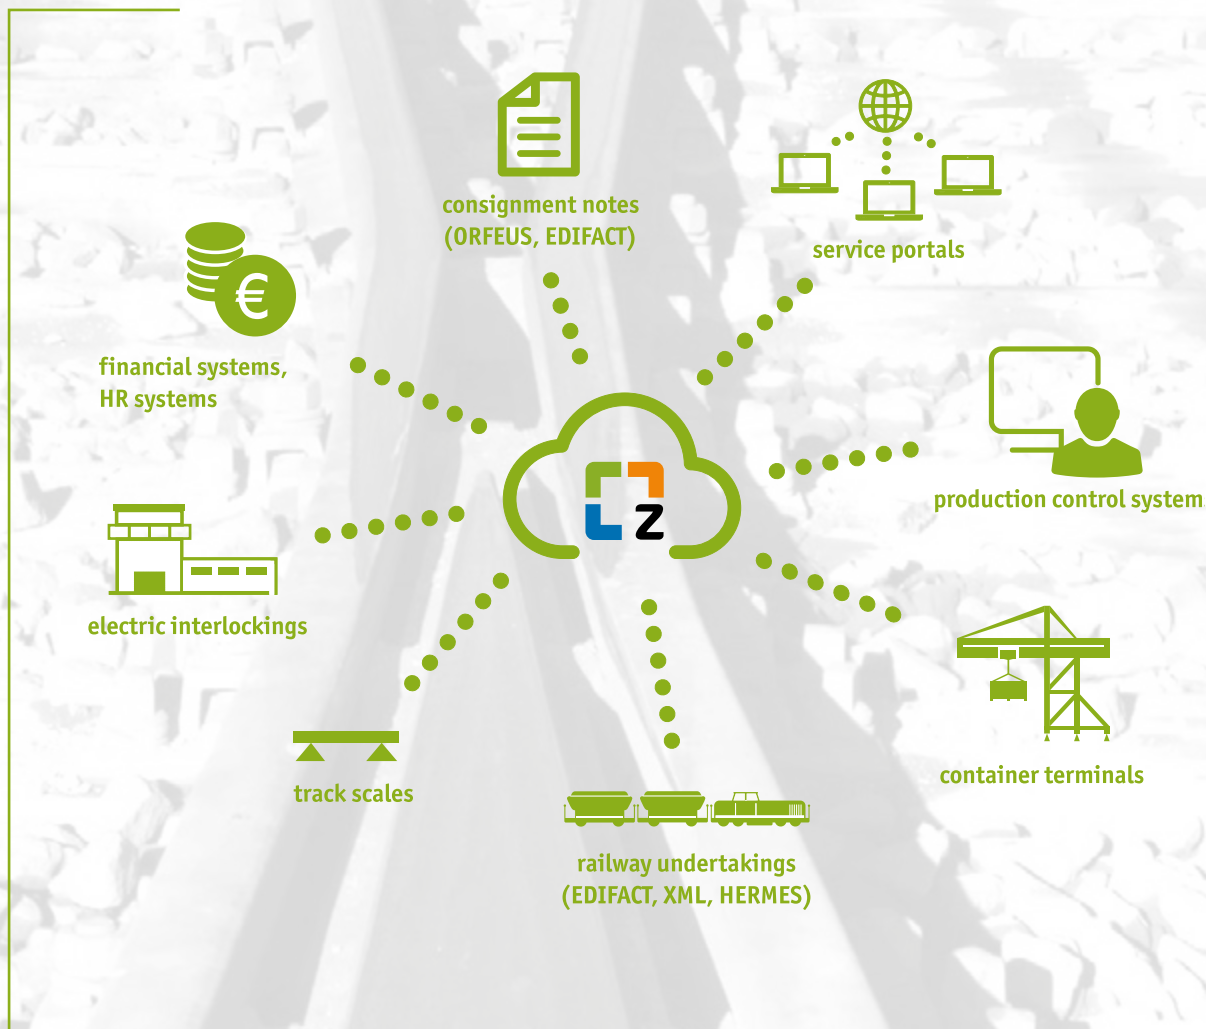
consignment notes (ORFEUS, EDIFACT)

service portals

financial systems, HR systems

€

Z

production control system

electric interlockings

container terminals

track scales

railway undertakings (EDIFACT, XML, HERMES)